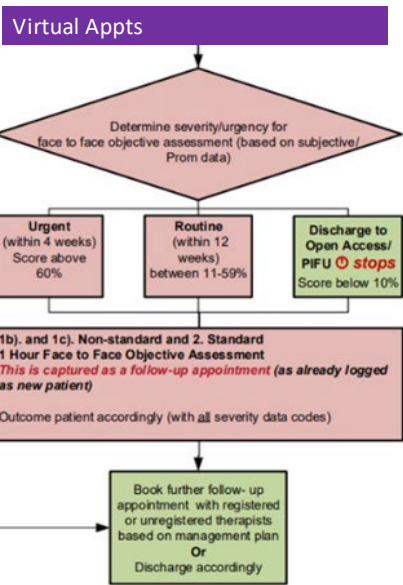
Virtual Appts

Determine severity/urgency for face to face objective assessment (based on subjective/ Prom data)

Urgent (within 4 weeks) Score above 60%

Routine (within 12 weeks) between 11-59%

Discharge to Open Access/ PIFU stops Score below 10%

1b). and 1c). Non-standard and 2. Standard
1 Hour Face to Face Objective Assessment
This is captured as a follow-up appointment (as already logged as new patient)

Outcome patient accordingly (with all severity data codes)

Book further follow- up appointment with registered or unregistered therapists based on management plan
Or
Discharge accordingly